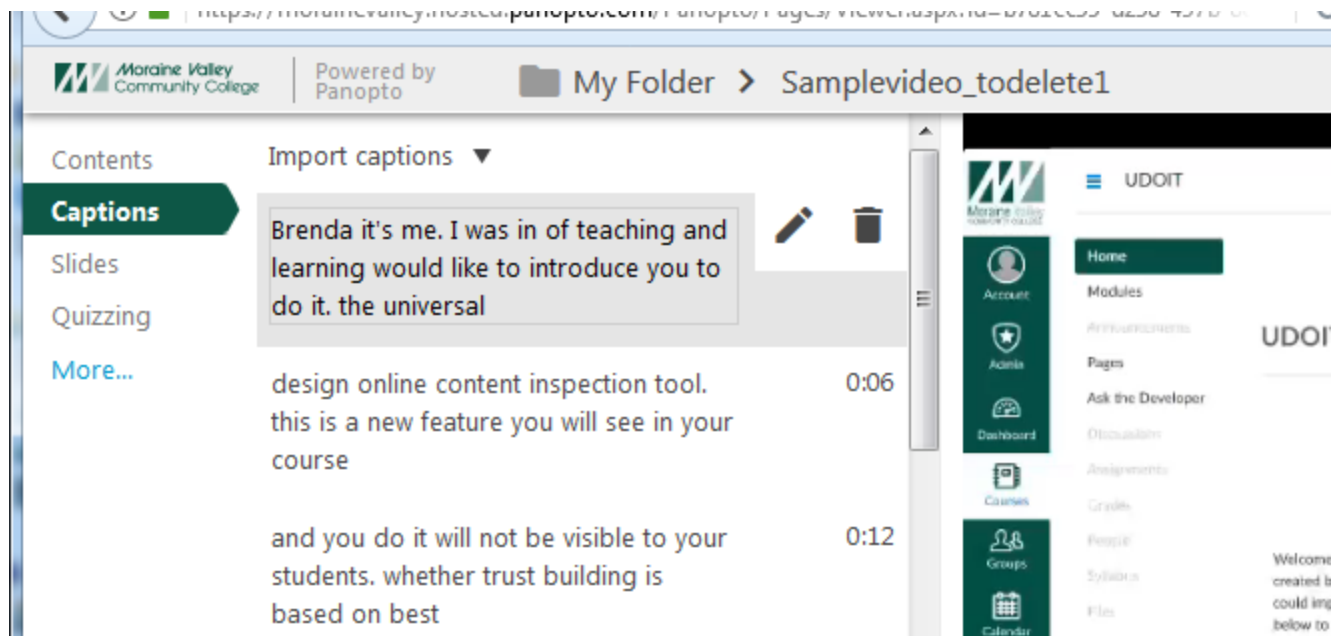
https://morainevalley.hosted.panopto.com/Panopto/Pages/Viewer.aspx?id=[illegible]

Moraine Valley Community College

Powered by Panopto

My Folder > Samplevideo_todelete1

Contents
Captions
Slides
Quizzing
More...

Import captions ▼

Brenda it's me. I was in of teaching and learning would like to introduce you to do it. the universal

design online content inspection tool. this is a new feature you will see in your course 0:06

and you do it will not be visible to your students. whether trust building is based on best 0:12

Moraine Valley Community College

UDOIT

Account
Admin
Dashboard
Courses
Groups
Calendar

Home
Modules
Announcements
Pages
Ask the Developer
Discussions
Assignments
Grades
People
Syllabus
Files

UDOI

Welcome created b could imp below to